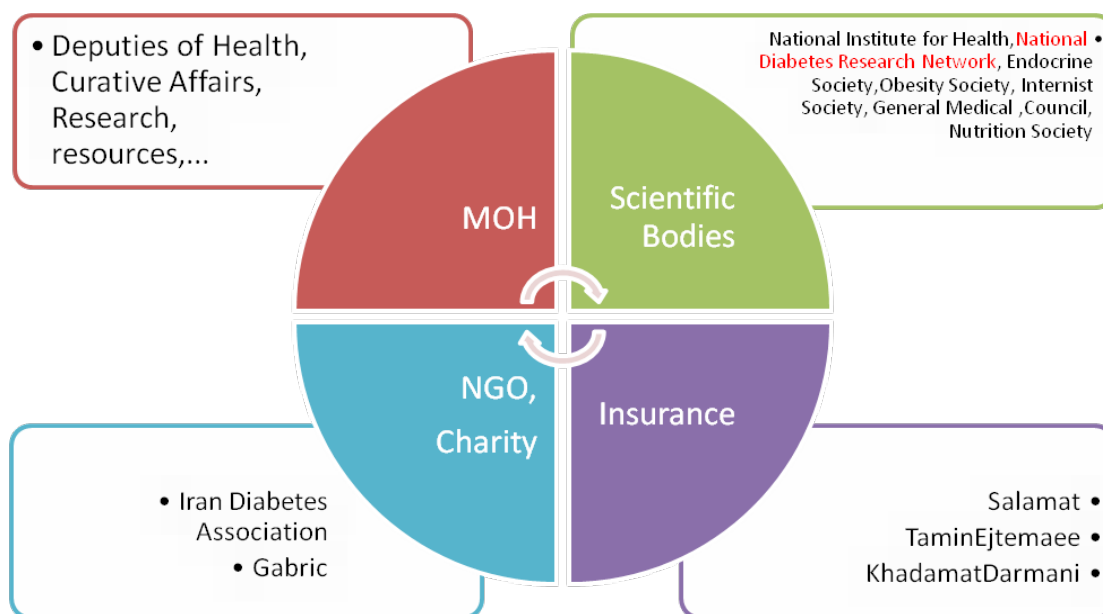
• Deputies of Health, Curative Affairs, Research, resources,...

National Institute for Health,National Diabetes Research Network, Endocrine Society,Obesity Society, Internist Society, General Medical ,Council, Nutrition Society •

MOH

Scientific Bodies

NGO, Charity

Insurance

• Iran Diabetes Association
• Gabric

Salamat •
TaminEjtemaee •
KhadamatDarmani •